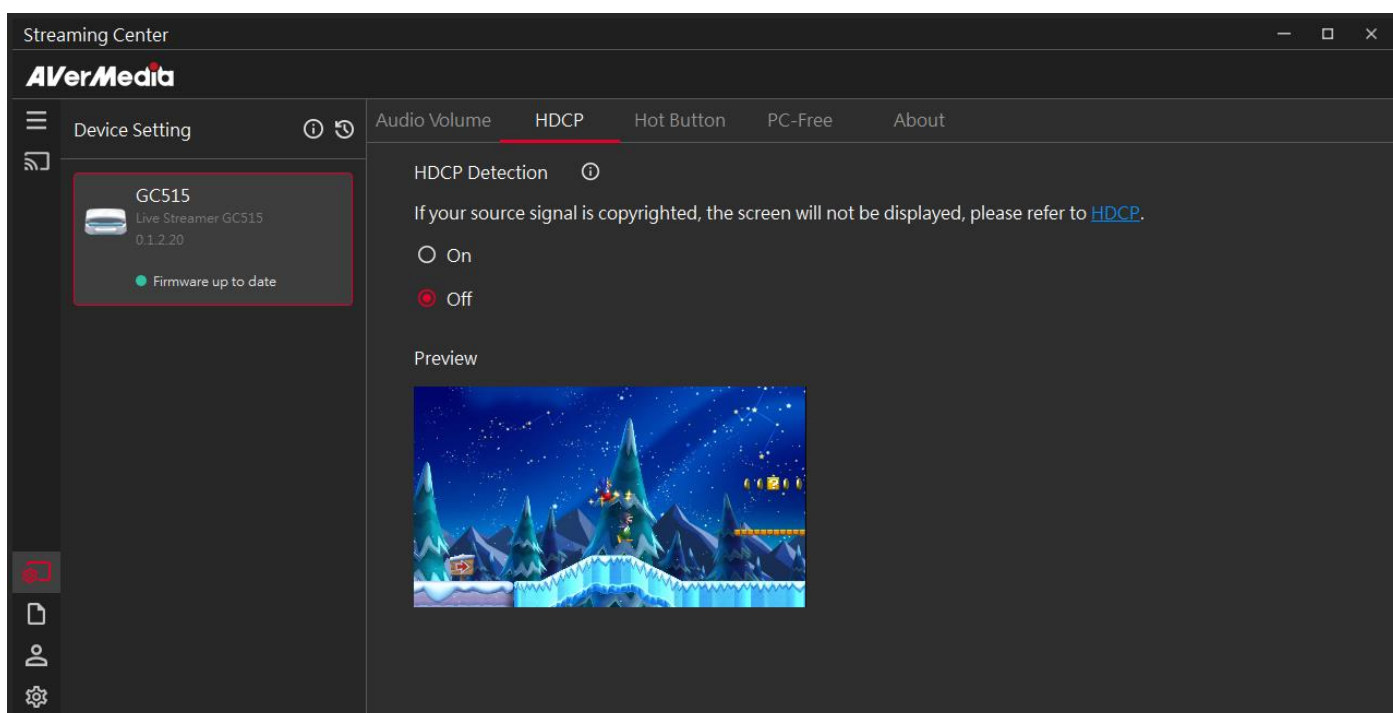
Streaming Center

AVerMedia

Device Setting

GC515
Live Streamer GC515
0.1.2.20
Firmware up to date

Audio Volume HDCP Hot Button PC-Free About

HDCP Detection

If your source signal is copyrighted, the screen will not be displayed, please refer to HDCP.

On

Off

Preview